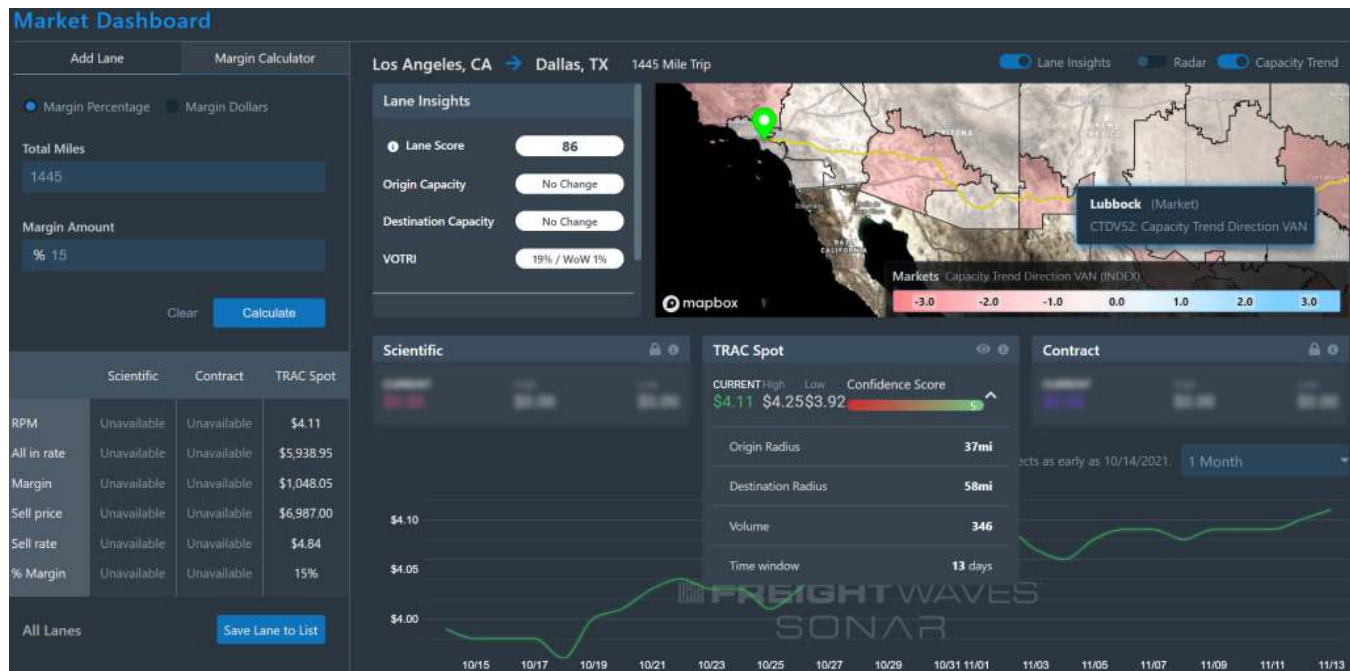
Market Dashboard

Add Lane | Margin Calculator

Margin Percentage  Margin Dollars

Total Miles
1445

Margin Amount
% 15

Clear  Calculate

| | Scientific | Contract | TRAC Spot |
|---|---|---|---|
| RPM | Unavailable | Unavailable | $4.11 |
| All in rate | Unavailable | Unavailable | $5,938.95 |
| Margin | Unavailable | Unavailable | $1,048.05 |
| Sell price | Unavailable | Unavailable | $6,987.00 |
| Sell rate | Unavailable | Unavailable | $4.84 |
| % Margin | Unavailable | Unavailable | 15% |

All Lanes  Save Lane to List

Los Angeles, CA → Dallas, TX  1445 Mile Trip

Lane Insights  Radar  Capacity Trend

Lane Insights
Lane Score 86
Origin Capacity No Change
Destination Capacity No Change
VOTRI 19% / WoW 1%

Lubbock (Market)
CTDV52: Capacity Trend Direction VAN

Markets Capacity Trend Direction VAN (INDEX)
-3.0 -2.0 -1.0 0.0 1.0 2.0 3.0

mapbox

Scientific
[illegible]

TRAC Spot
CURRENT High Low Confidence Score
$4.11 $4.25 $3.92 5
Origin Radius 37mi
Destination Radius 58mi
Volume 346
Time window 13 days

Contract
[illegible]

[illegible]ects as early as 10/14/2021.  1 Month

$4.10
$4.05
$4.00

FREIGHTWAVES SONAR

10/15 10/17 10/19 10/21 10/23 10/25 10/27 10/29 10/31 11/01 11/03 11/05 11/07 11/09 11/11 11/13